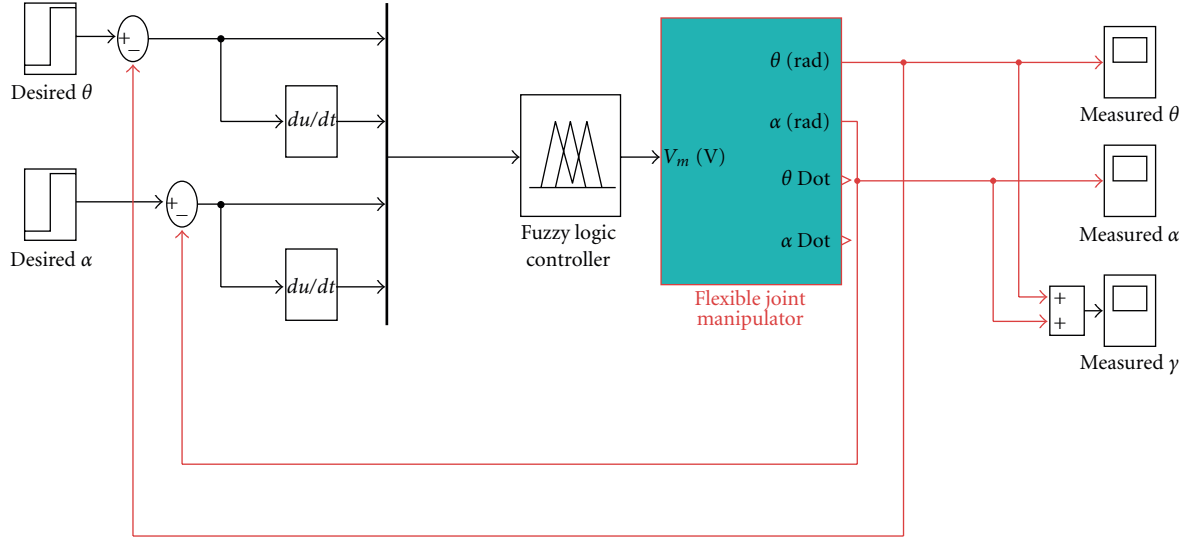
+
−
Desired $\theta$

$du/dt$

+
−
Desired $\alpha$

$du/dt$

Fuzzy logic controller

$V_m$ (V)

$\theta$ (rad)

$\alpha$ (rad)

$\theta$ Dot

$\alpha$ Dot

Flexible joint manipulator

Measured $\theta$

Measured $\alpha$

+
+
Measured $\gamma$